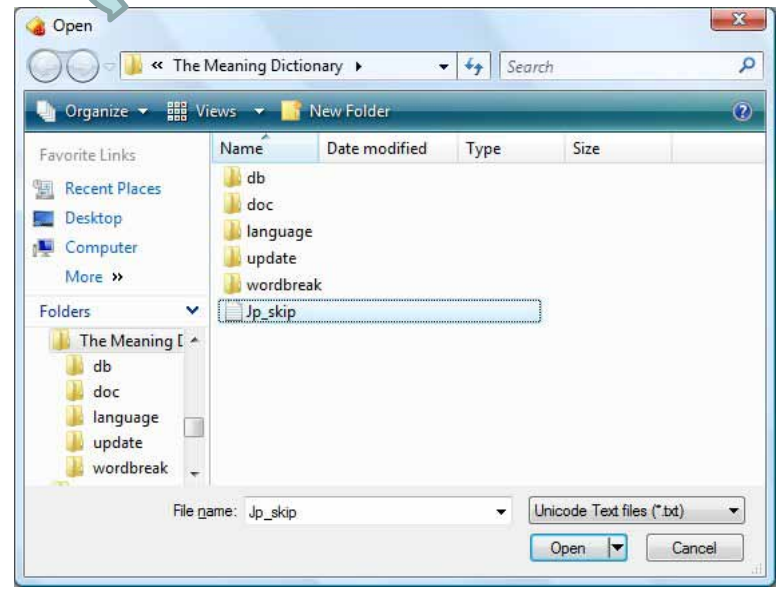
Open

« The Meaning Dictionary ▸

Search

Organize ▾ Views ▾ New Folder

Favorite Links

Recent Places

Desktop

Computer

More »

Folders

The Meaning D

db

doc

language

update

wordbreak

| Name | Date modified | Type | Size |
|---|---|---|---|
| db | | | |
| doc | | | |
| language | | | |
| update | | | |
| wordbreak | | | |
| Jp_skip | | | |

File name: Jp_skip

Unicode Text files (*.txt)

Open

Cancel